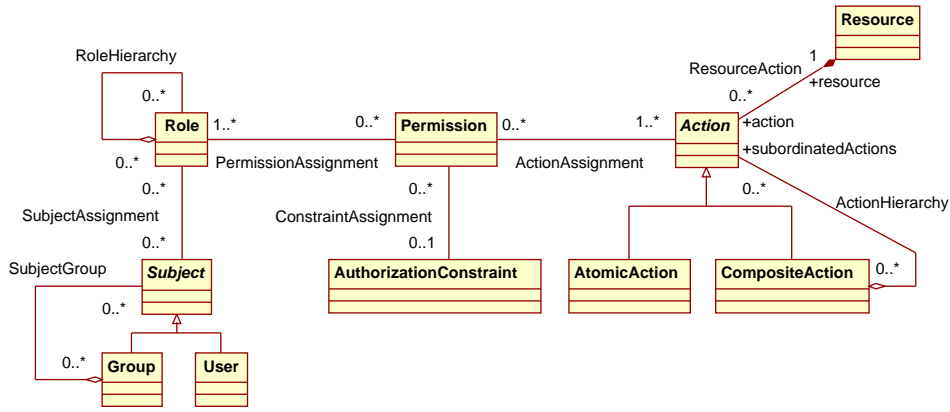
Resource

RoleHierarchy

1

ResourceAction

+resource

0..*

0..*

Role

1..*

0..*

Permission

0..*

1..*

*Action*

+action

+subordinatedActions

0..*

PermissionAssignment

ActionAssignment

0..*

0..*

0..*

ActionHierarchy

SubjectAssignment

ConstraintAssignment

0..*

0..1

SubjectGroup

*Subject*

AuthorizationConstraint

AtomicAction

CompositeAction

0..*

0..*

0..*

Group

User